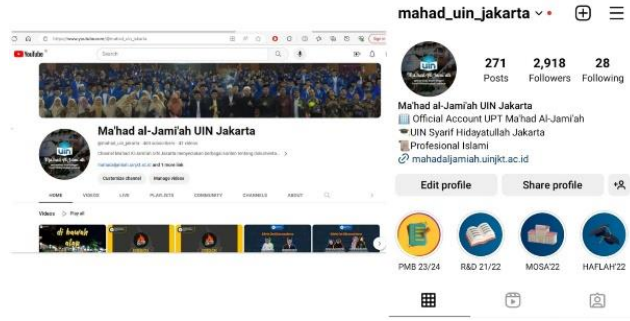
https://www.youtube.com/@mahad_uin_jakarta

YouTube

Search

uin

Ma'had al-Jami'ah UIN Jakarta

@mahad_uin_jakarta · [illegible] subscribers · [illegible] videos

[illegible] >

mahadaljamiah.uinjkt.ac.id and 1 more link

Customize channel

Manage videos

HOME VIDEOS LIVE PLAYLISTS COMMUNITY CHANNELS ABOUT

Videos ▷ Play all

di bawah atap

mahad_uin_jakarta

271 Posts
2,918 Followers
28 Following

Ma'had al-Jami'ah UIN Jakarta
Official Account UPT Ma'had Al-Jami'ah
UIN Syarif Hidayatullah Jakarta
Profesional Islami
mahadaljamiah.uinjkt.ac.id

Edit profile
Share profile

PMB 23/24
R&D 21/22
MOSA'22
HAFLAH'22